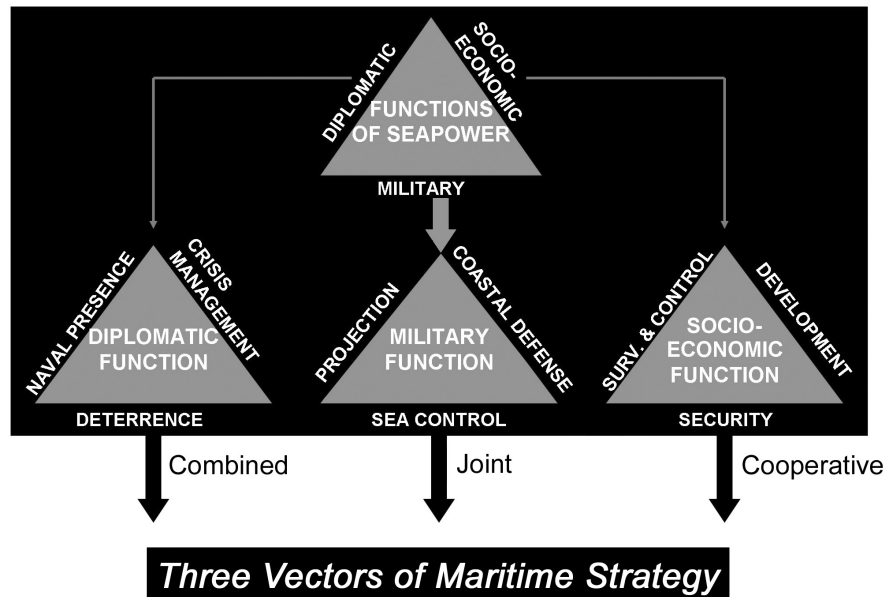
DIPLOMATIC
SOCIO-ECONOMIC
FUNCTIONS OF SEAPOWER
MILITARY

NAVAL PRESENCE
CRISIS MANAGEMENT
DIPLOMATIC FUNCTION
DETERRENCE

PROJECTION
COASTAL DEFENSE
MILITARY FUNCTION
SEA CONTROL

SURV. & CONTROL
DEVELOPMENT
SOCIO-ECONOMIC FUNCTION
SECURITY

Combined
Joint
Cooperative

Three Vectors of Maritime Strategy